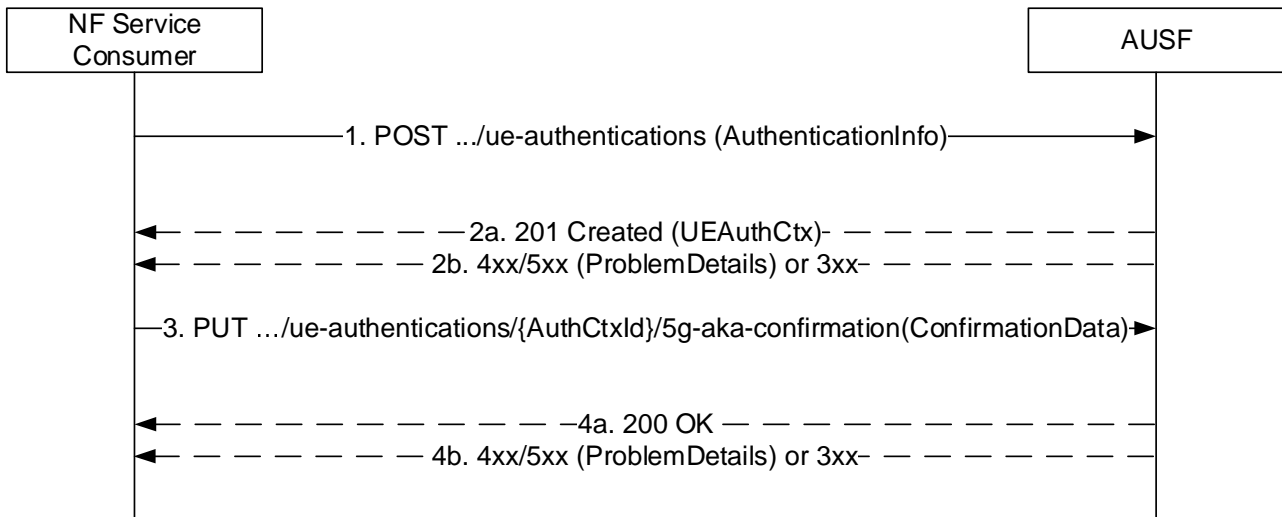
NF Service Consumer

AUSF

1. POST .../ue-authentications (AuthenticationInfo)

2a. 201 Created (UEAuthCtx)

2b. 4xx/5xx (ProblemDetails) or 3xx

3. PUT …/ue-authentications/{AuthCtxId}/5g-aka-confirmation(ConfirmationData)

4a. 200 OK

4b. 4xx/5xx (ProblemDetails) or 3xx